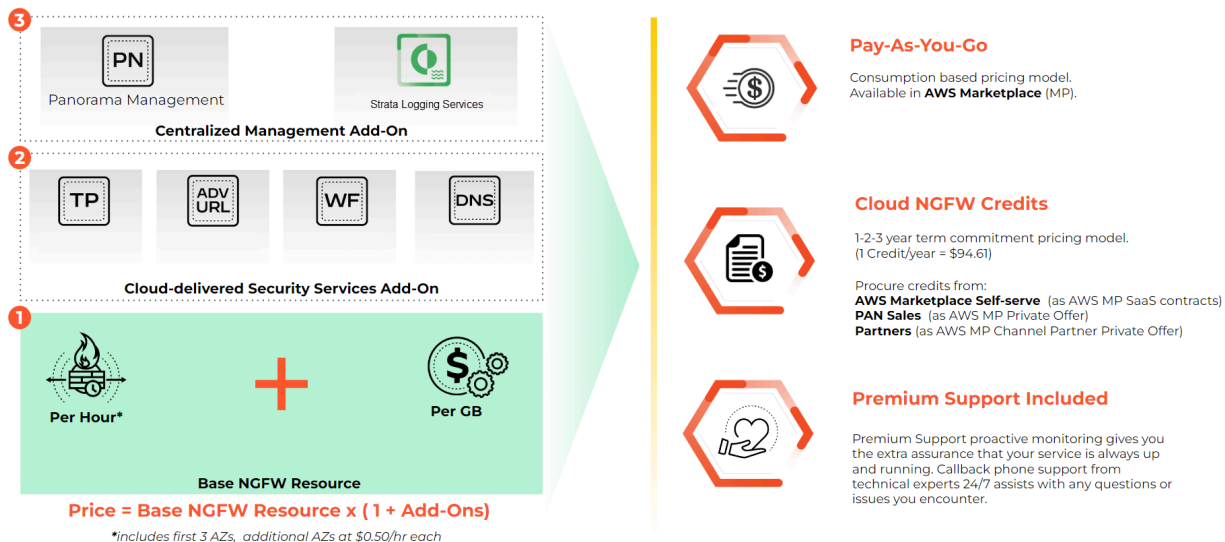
3

PN

Panorama Management

Strata Logging Services

Centralized Management Add-On

2

TP

ADV URL

WF

DNS

Cloud-delivered Security Services Add-On

1

Per Hour*

+

Per GB

Base NGFW Resource

Price = Base NGFW Resource x ( 1 + Add-Ons)

*includes first 3 AZs, additional AZs at $0.50/hr each

Pay-As-You-Go

Consumption based pricing model. Available in **AWS Marketplace** (MP).

Cloud NGFW Credits

1-2-3 year term commitment pricing model. (1 Credit/year = $94.61)

Procure credits from:
**AWS Marketplace Self-serve** (as AWS MP SaaS contracts)
**PAN Sales** (as AWS MP Private Offer)
**Partners** (as AWS MP Channel Partner Private Offer)

Premium Support Included

Premium Support proactive monitoring gives you the extra assurance that your service is always up and running. Callback phone support from technical experts 24/7 assists with any questions or issues you encounter.